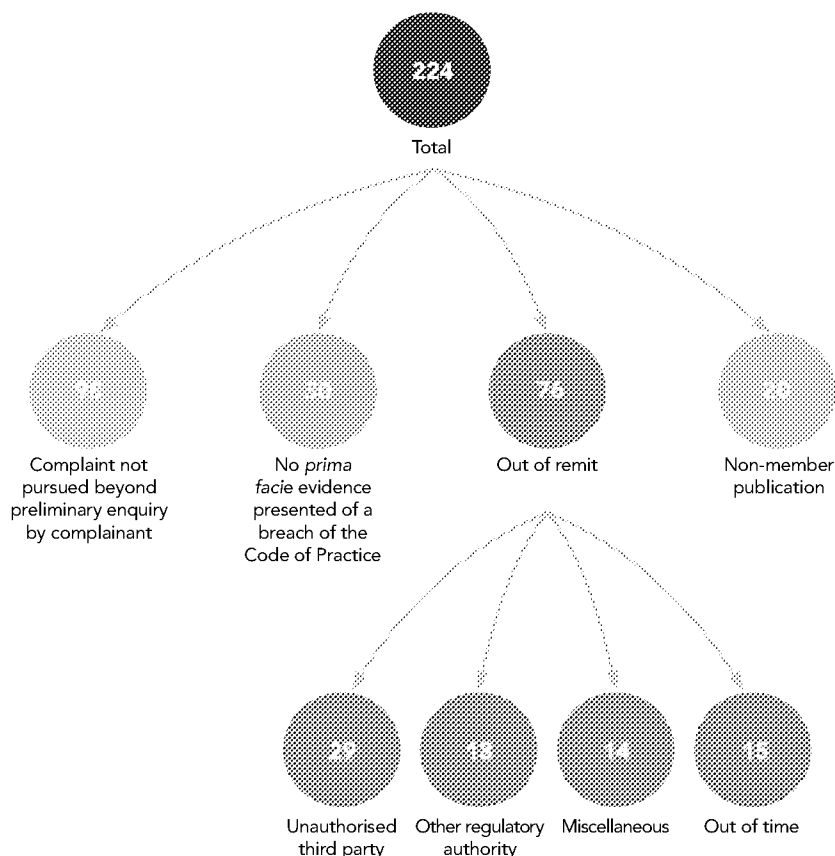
224

Total

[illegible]

Complaint not pursued beyond preliminary enquiry by complainant

50

No *prima facie* evidence presented of a breach of the Code of Practice

76

Out of remit

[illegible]

Non-member publication

29

Unauthorised third party

18

Other regulatory authority

14

Miscellaneous

15

Out of time